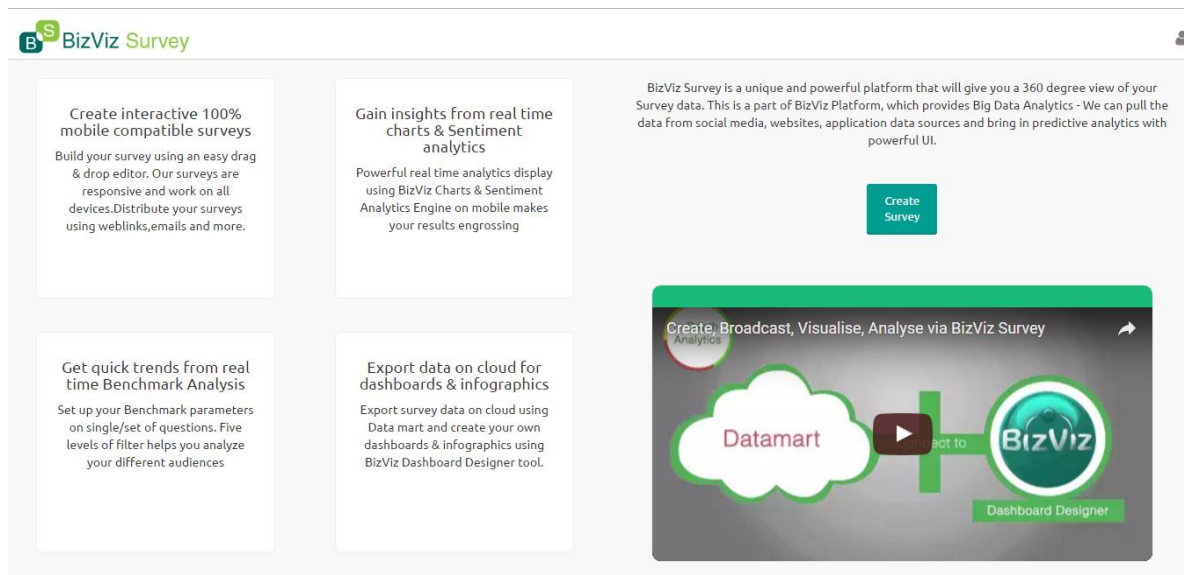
BS BizViz Survey

Create interactive 100% mobile compatible surveys

Build your survey using an easy drag & drop editor. Our surveys are responsive and work on all devices.Distribute your surveys using weblinks,emails and more.

Gain insights from real time charts & Sentiment analytics

Powerful real time analytics display using BizViz Charts & Sentiment Analytics Engine on mobile makes your results engrossing

BizViz Survey is a unique and powerful platform that will give you a 360 degree view of your Survey data. This is a part of BizViz Platform, which provides Big Data Analytics - We can pull the data from social media, websites, application data sources and bring in predictive analytics with powerful UI.

Create Survey

Get quick trends from real time Benchmark Analysis

Set up your Benchmark parameters on single/set of questions. Five levels of filter helps you analyze your different audiences

Export data on cloud for dashboards & infographics

Export survey data on cloud using Data mart and create your own dashboards & infographics using BizViz Dashboard Designer tool.

Create, Broadcast, Visualise, Analyse via BizViz Survey

Analytics

Datamart

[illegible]nect to

BizViz

Dashboard Designer